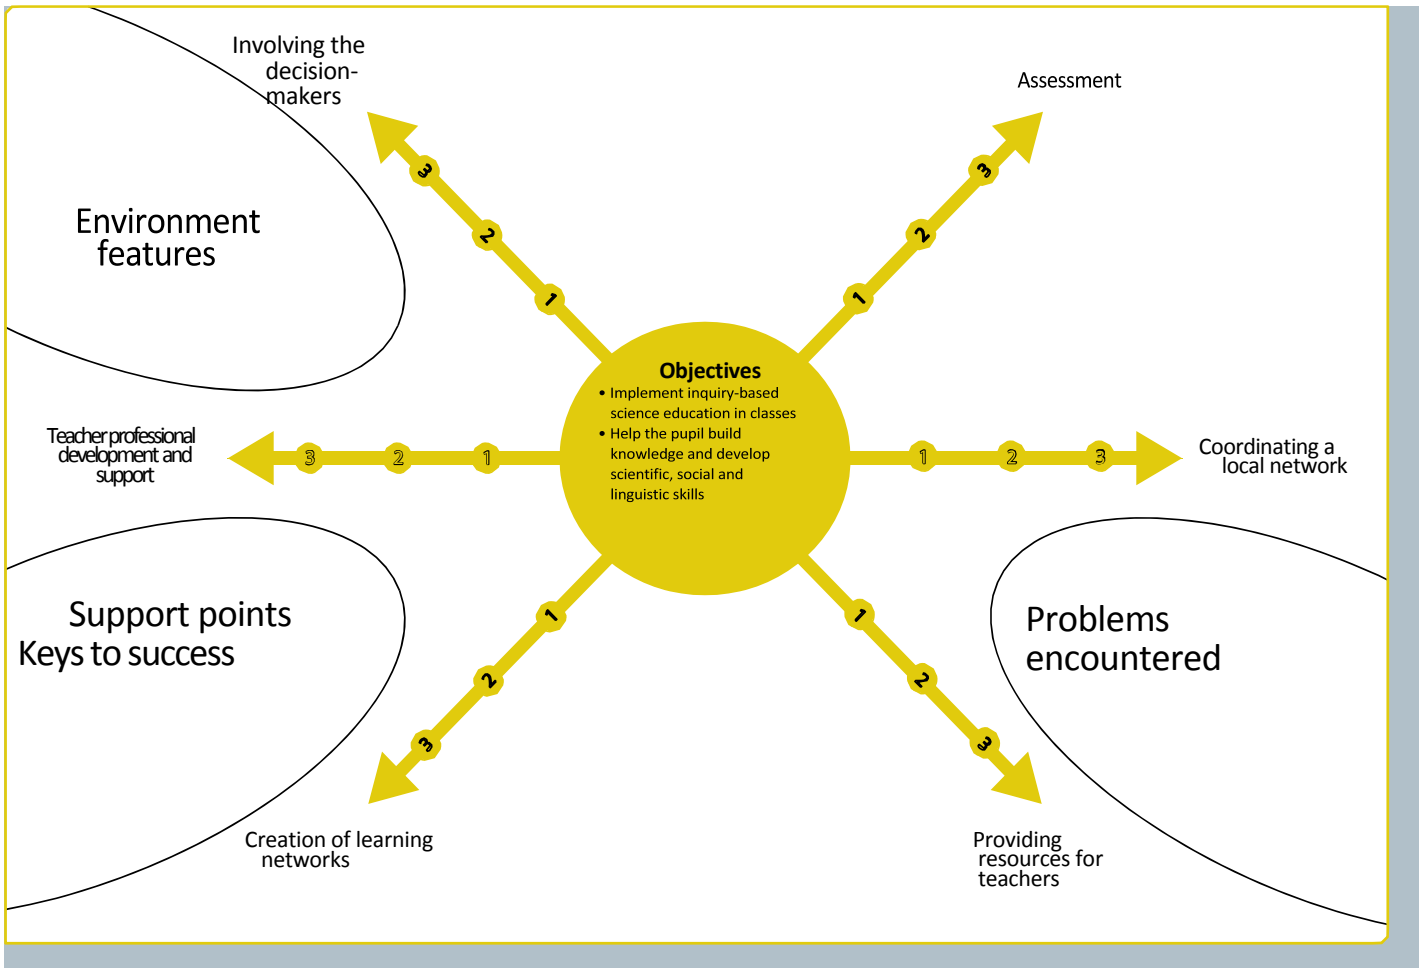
Involving the decision-makers

Assessment

Environment features

Objectives
• Implement inquiry-based science education in classes
• Help the pupil build knowledge and develop scientific, social and linguistic skills

Teacher professional development and support

3 2 1

1 2 3

Coordinating a local network

Support points
Keys to success

Problems encountered

Creation of learning networks

Providing resources for teachers

3 2 1

1 2 3

1 2 3

1 2 3